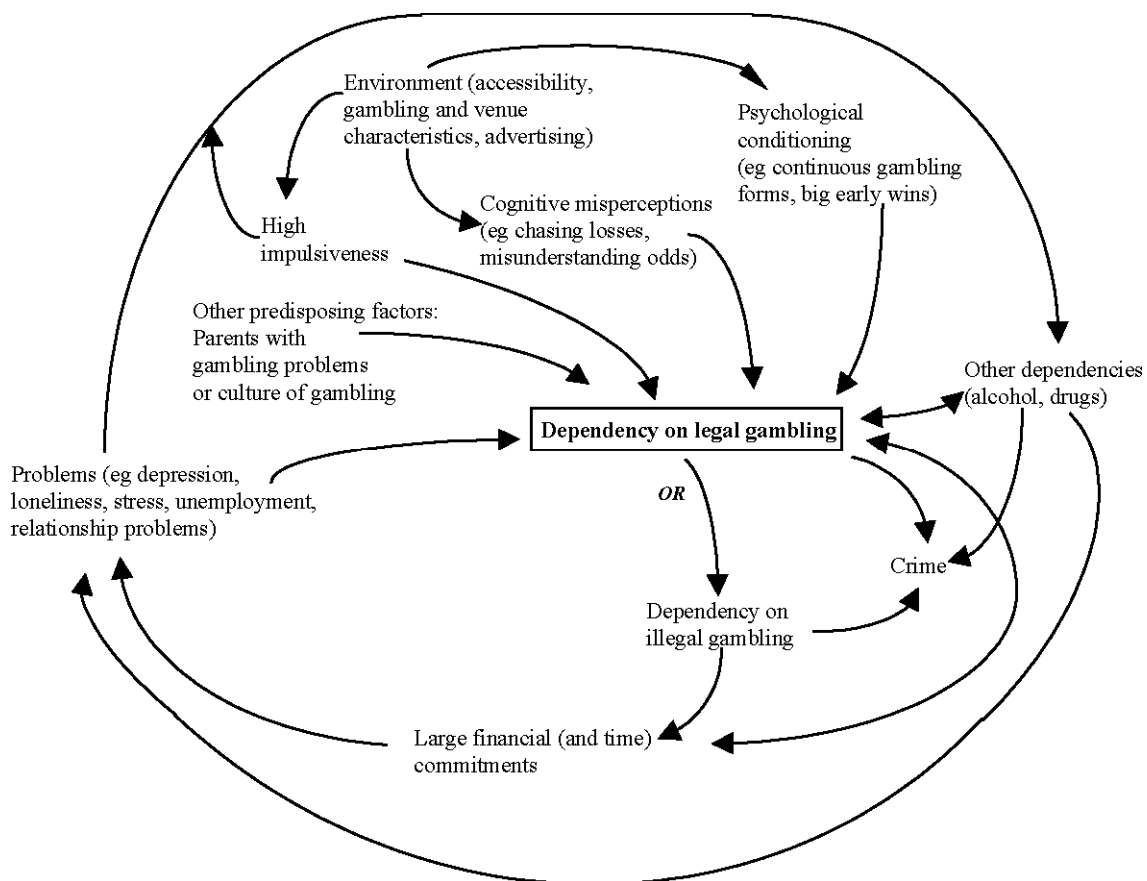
Environment (accessibility, gambling and venue characteristics, advertising)

Psychological conditioning (eg continuous gambling forms, big early wins)

High impulsiveness

Cognitive misperceptions (eg chasing losses, misunderstanding odds)

Other predisposing factors: Parents with gambling problems or culture of gambling

Other dependencies (alcohol, drugs)

Dependency on legal gambling

Problems (eg depression, loneliness, stress, unemployment, relationship problems)

OR

Crime

Dependency on illegal gambling

Large financial (and time) commitments